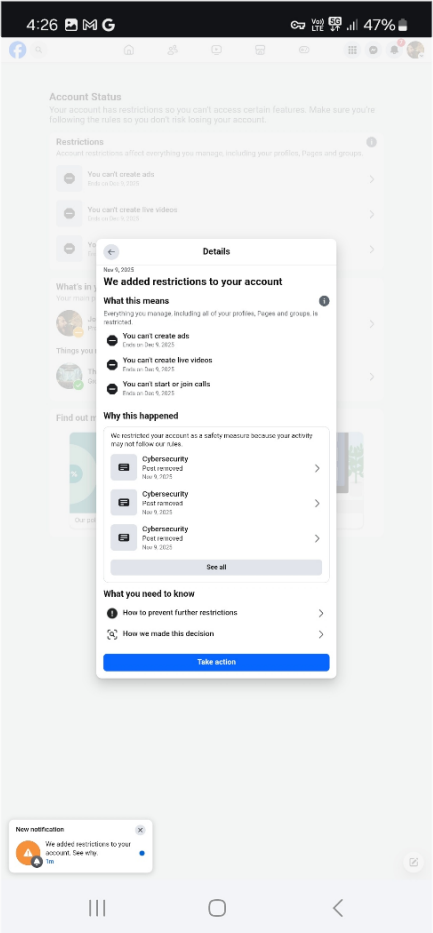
4:26 47%

Account Status
Your account has restrictions so you can't access certain features. Make sure you're following the rules so you don't risk losing your account.

Restrictions
Account restrictions affect everything you manage, including your profiles, Pages and groups.

You can't create ads
Ends on Dec 9, 2025

You can't create live videos

Yo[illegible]

What's in y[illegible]

Things you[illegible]

Find out m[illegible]

Our co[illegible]

Details

Nov 9, 2025
We added restrictions to your account

What this means
Everything you manage, including all of your profiles, Pages and groups, is restricted.

You can't create ads
Ends on Dec 9, 2025

You can't create live videos
Ends on Dec 9, 2025

You can't start or join calls
Ends on Dec 9, 2025

Why this happened
We restricted your account as a safety measure because your activity may not follow our rules.

Cybersecurity
Post removed
Nov 9, 2025

Cybersecurity
Post removed
Nov 9, 2025

Cybersecurity
Post removed
Nov 9, 2025

See all

What you need to know
How to prevent further restrictions
How we made this decision

Take action

New notification
We added restrictions to your account. See why.
1m